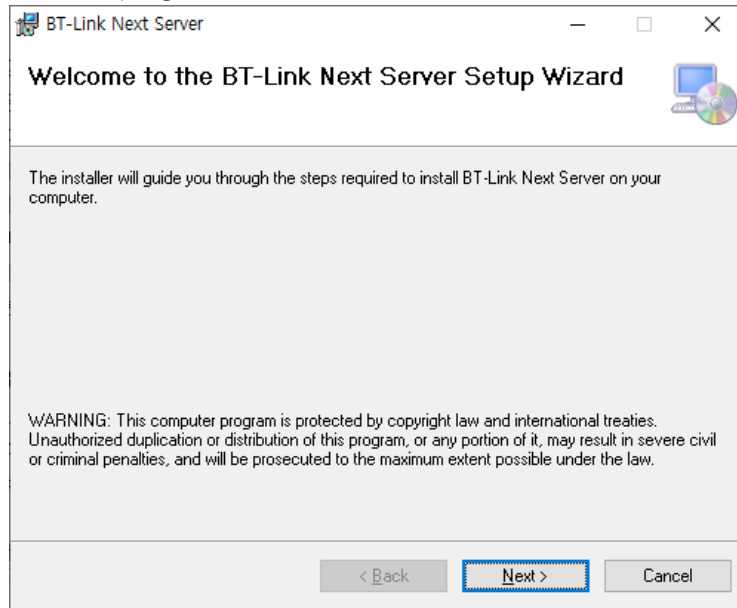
BT-Link Next Server

Welcome to the BT-Link Next Server Setup Wizard

The installer will guide you through the steps required to install BT-Link Next Server on your computer.

WARNING: This computer program is protected by copyright law and international treaties. Unauthorized duplication or distribution of this program, or any portion of it, may result in severe civil or criminal penalties, and will be prosecuted to the maximum extent possible under the law.

< Back

Next >

Cancel